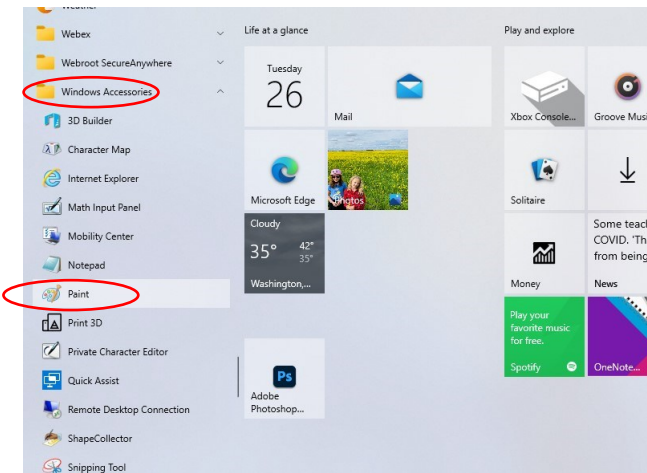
Weather
Webex
Webroot SecureAnywhere
Windows Accessories
3D Builder
Character Map
Internet Explorer
Math Input Panel
Mobility Center
Notepad
Paint
Print 3D
Private Character Editor
Quick Assist
Remote Desktop Connection
ShapeCollector
Snipping Tool

Life at a glance
Tuesday
26
Mail
Microsoft Edge
Photos
Cloudy
35°
42°
35°
Washington,...
Adobe Photoshop...

Play and explore
Xbox Console...
Groove Musi
Solitaire
Money
Some teac
COVID. 'Th
from being
News
Play your favorite music for free.
Spotify
OneNote...